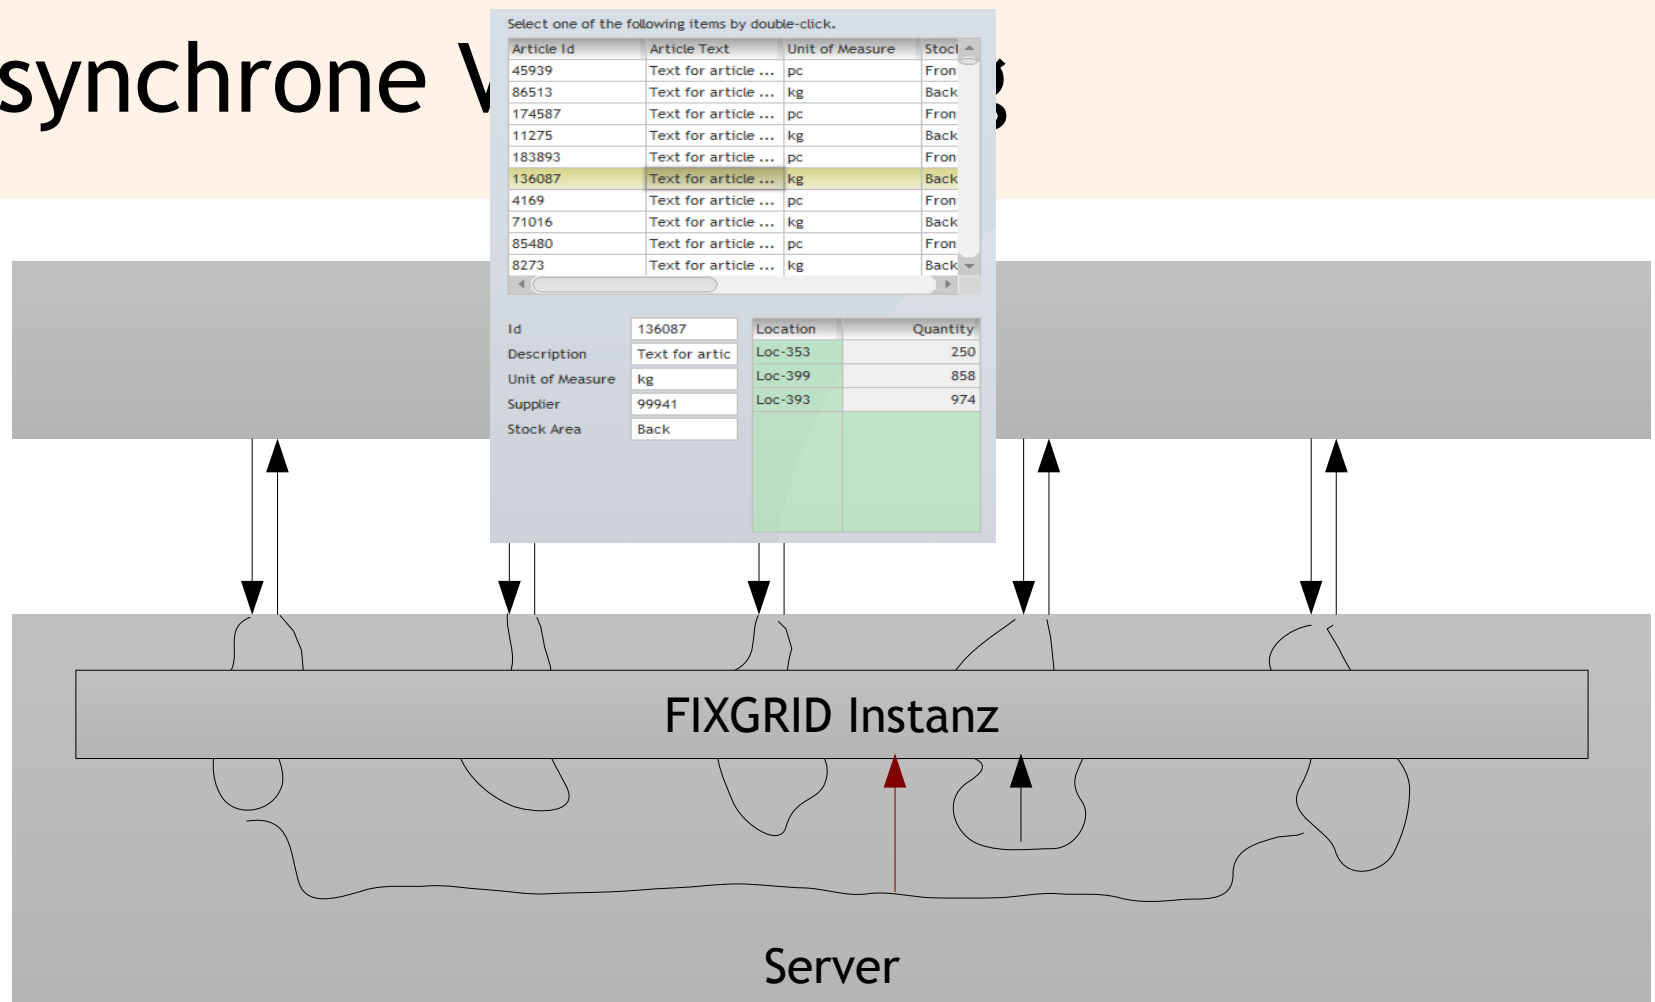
synchrone V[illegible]g

Select one of the following items by double-click.

| Article Id | Article Text | Unit of Measure | Stocl |
|---|---|---|---|
| 45939 | Text for article ... | pc | Fron |
| 86513 | Text for article ... | kg | Back |
| 174587 | Text for article ... | pc | Fron |
| 11275 | Text for article ... | kg | Back |
| 183893 | Text for article ... | pc | Fron |
| 136087 | Text for article ... | kg | Back |
| 4169 | Text for article ... | pc | Fron |
| 71016 | Text for article ... | kg | Back |
| 85480 | Text for article ... | pc | Fron |
| 8273 | Text for article ... | kg | Back |

Id 136087
Description Text for artic
Unit of Measure kg
Supplier 99941
Stock Area Back

| Location | Quantity |
|---|---|
| Loc-353 | 250 |
| Loc-399 | 858 |
| Loc-393 | 974 |

FIXGRID Instanz

Server